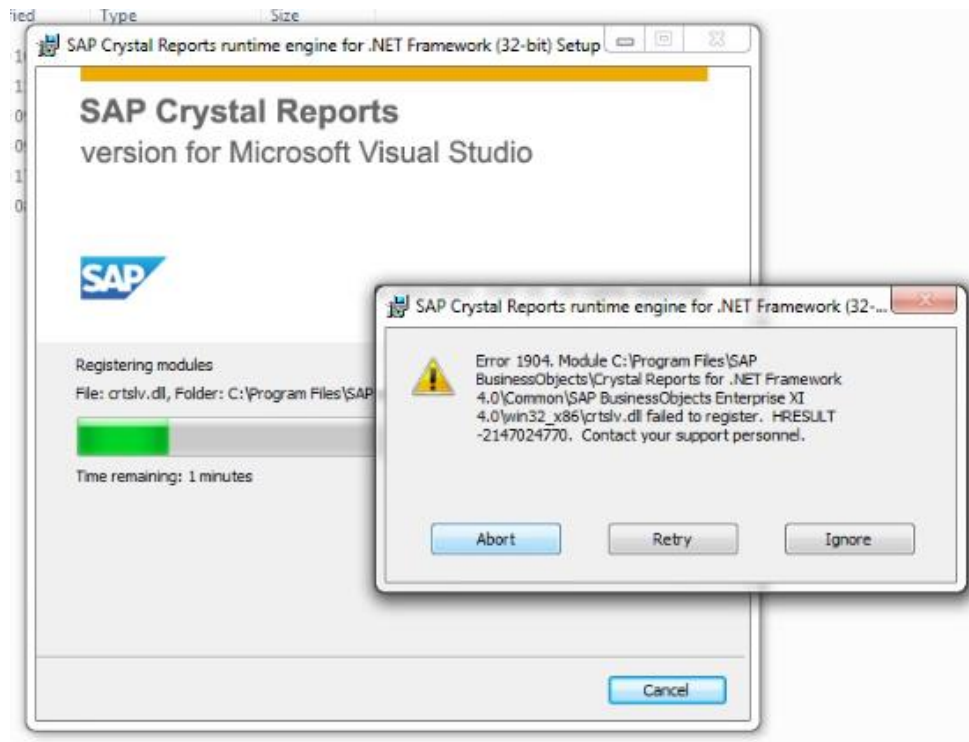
fied Type Size

SAP Crystal Reports runtime engine for .NET Framework (32-bit) Setup

SAP Crystal Reports
version for Microsoft Visual Studio

SAP

Registering modules
File: crtslv.dll, Folder: C:\Program Files\SAP

Time remaining: 1 minutes

Cancel

SAP Crystal Reports runtime engine for .NET Framework (32-...

Error 1904. Module C:\Program Files\SAP BusinessObjects\Crystal Reports for .NET Framework 4.0\Common\SAP BusinessObjects Enterprise XI 4.0\win32_x86\crtslv.dll failed to register. HRESULT -2147024770. Contact your support personnel.

Abort Retry Ignore